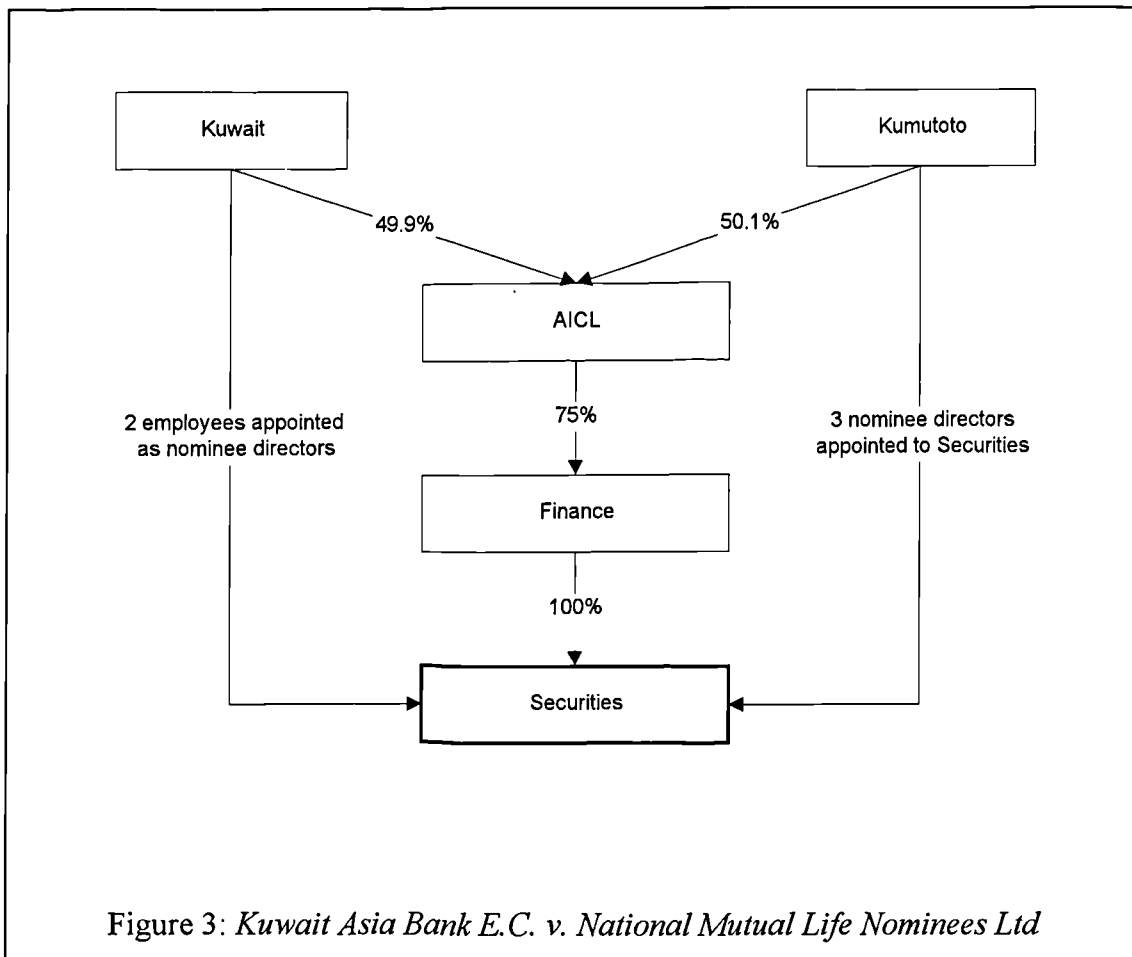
Kuwait

Kumutoto

49.9%

50.1%

AICL

2 employees appointed as nominee directors

75%

3 nominee directors appointed to Securities

Finance

100%

Securities

Figure 3: *Kuwait Asia Bank E.C. v. National Mutual Life Nominees Ltd*